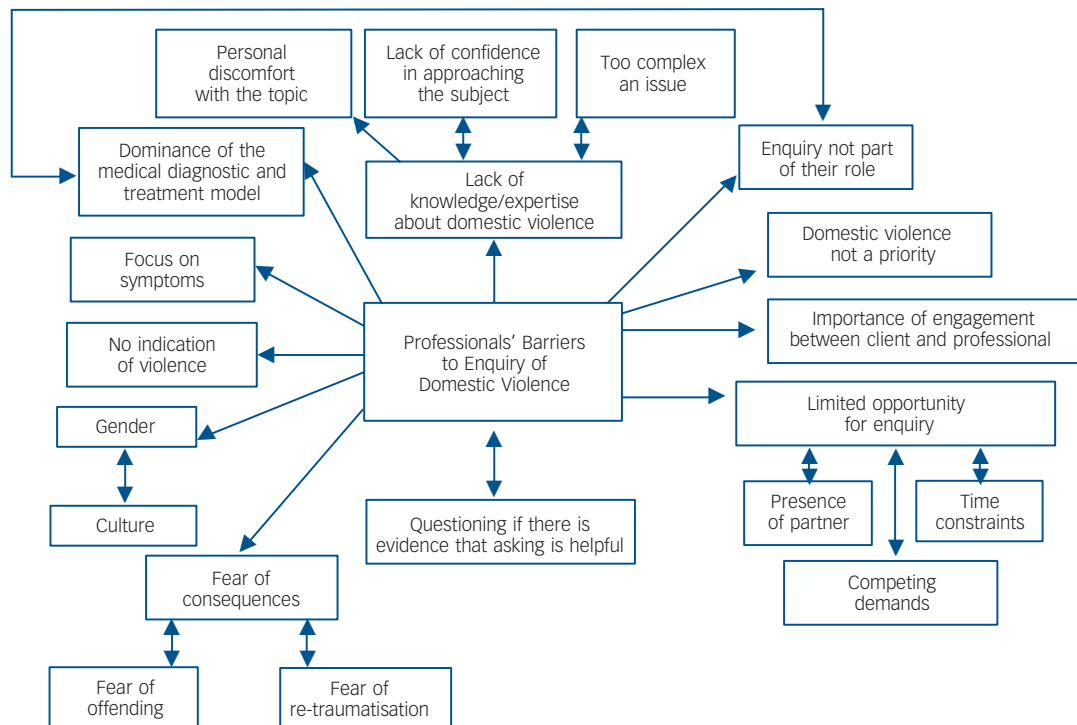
Personal discomfort with the topic

Lack of confidence in approaching the subject

Too complex an issue

Dominance of the medical diagnostic and treatment model

Lack of knowledge/expertise about domestic violence

Enquiry not part of their role

Domestic violence not a priority

Focus on symptoms

Importance of engagement between client and professional

No indication of violence

Professionals' Barriers to Enquiry of Domestic Violence

Limited opportunity for enquiry

Gender

Culture

Questioning if there is evidence that asking is helpful

Presence of partner

Time constraints

Competing demands

Fear of consequences

Fear of offending

Fear of re-traumatisation